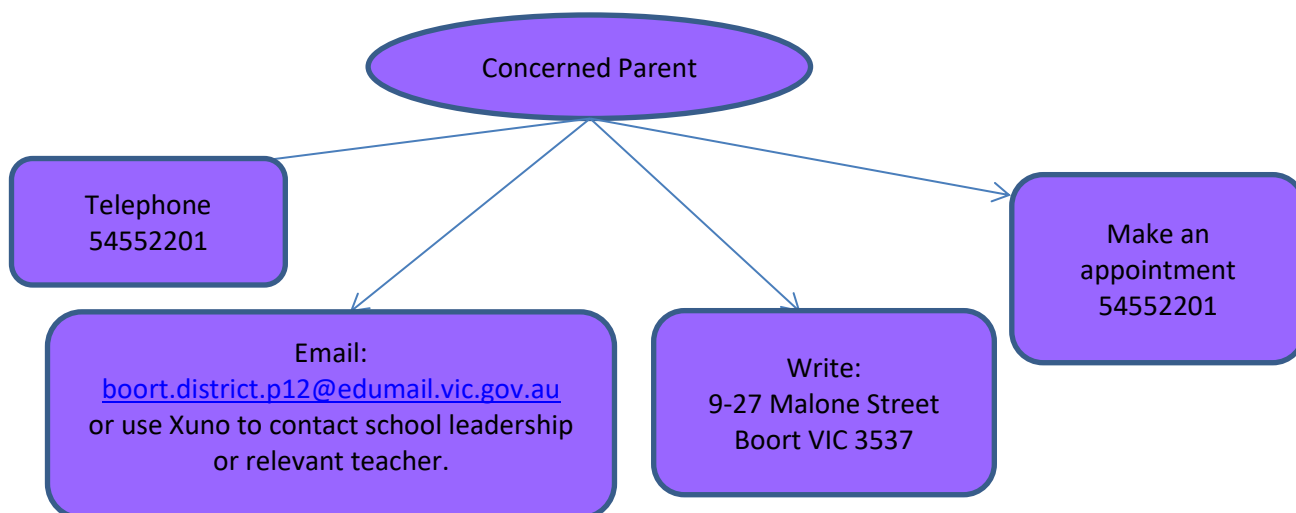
Concerned Parent

Telephone
54552201

Make an appointment
54552201

Email:
boort.district.p12@edumail.vic.gov.au
or use Xuno to contact school leadership or relevant teacher.

Write:
9-27 Malone Street
Boort VIC 3537